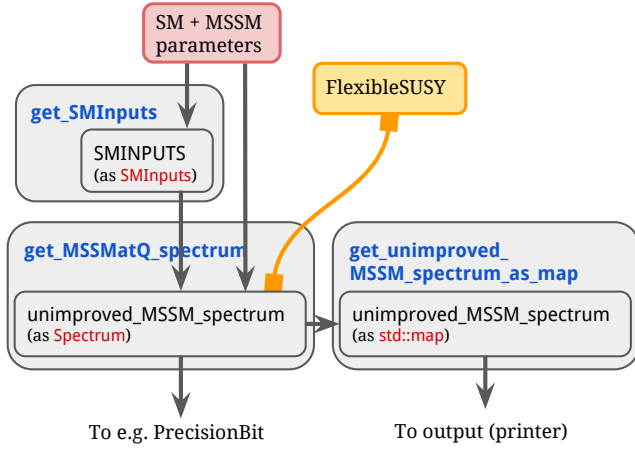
SM + MSSM parameters

FlexibleSUSY

get_SMInputs

SMINPUTS
(as SMInputs)

get_MSSMatQ_spectrum

unimproved_MSSM_spectrum
(as Spectrum)

get_unimproved_MSSM_spectrum_as_map

unimproved_MSSM_spectrum
(as std::map)

To e.g. PrecisionBit

To output (printer)